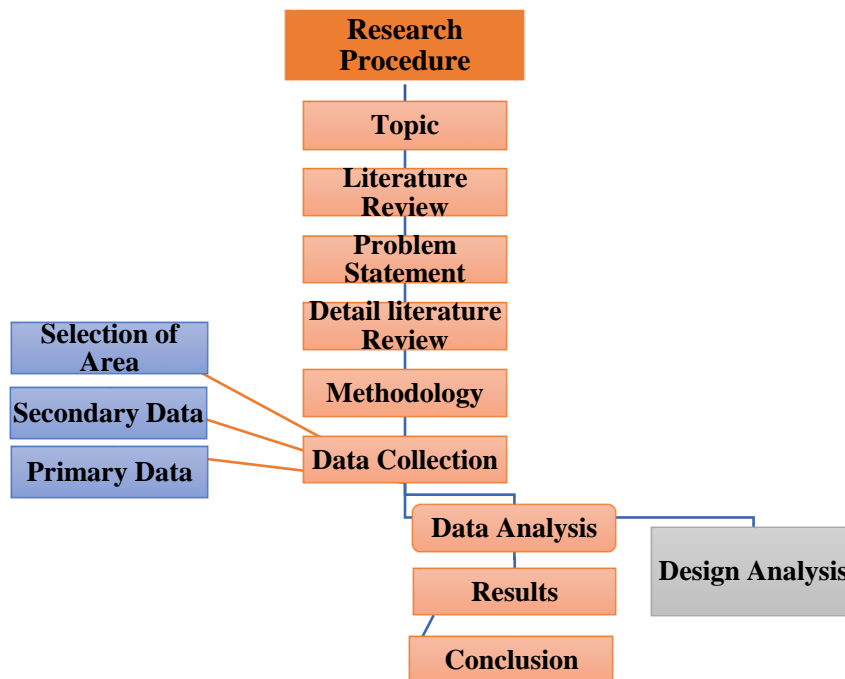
Research Procedure

Topic

Literature Review

Problem Statement

Detail literature Review

Methodology

Selection of Area

Secondary Data

Primary Data

Data Collection

Data Analysis

Design Analysis

Results

Conclusion